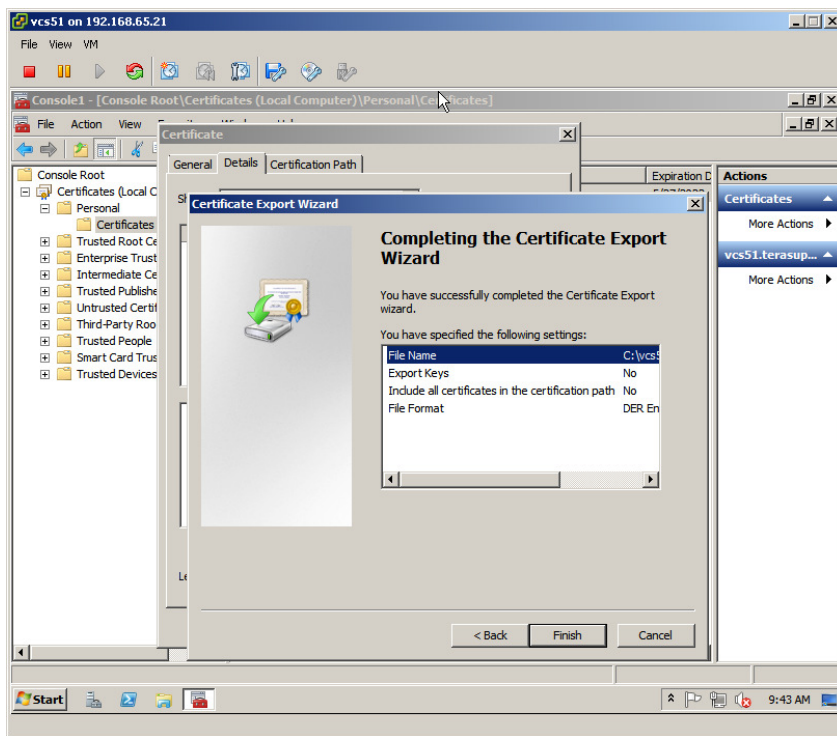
vcs51 on 192.168.65.21

File View VM

Console1 - [Console Root\Certificates (Local Computer)\Personal\Certificates]

File Action View

Certificate

General Details Certification Path

Console Root
Certificates (Local C
Personal
Certificates
Trusted Root Ce
Enterprise Trust
Intermediate Ce
Trusted Publishe
Untrusted Certifi
Third-Party Roo
Trusted People
Smart Card Trus
Trusted Devices

Expiration D

Actions
Certificates
More Actions
vcs51.terasup...
More Actions

Certificate Export Wizard

Completing the Certificate Export Wizard

You have successfully completed the Certificate Export wizard.

You have specified the following settings:

| | |
|---|---|
| File Name | C:\vcs5 |
| Export Keys | No |
| Include all certificates in the certification path | No |
| File Format | DER En |

< Back Finish Cancel

Start

9:43 AM